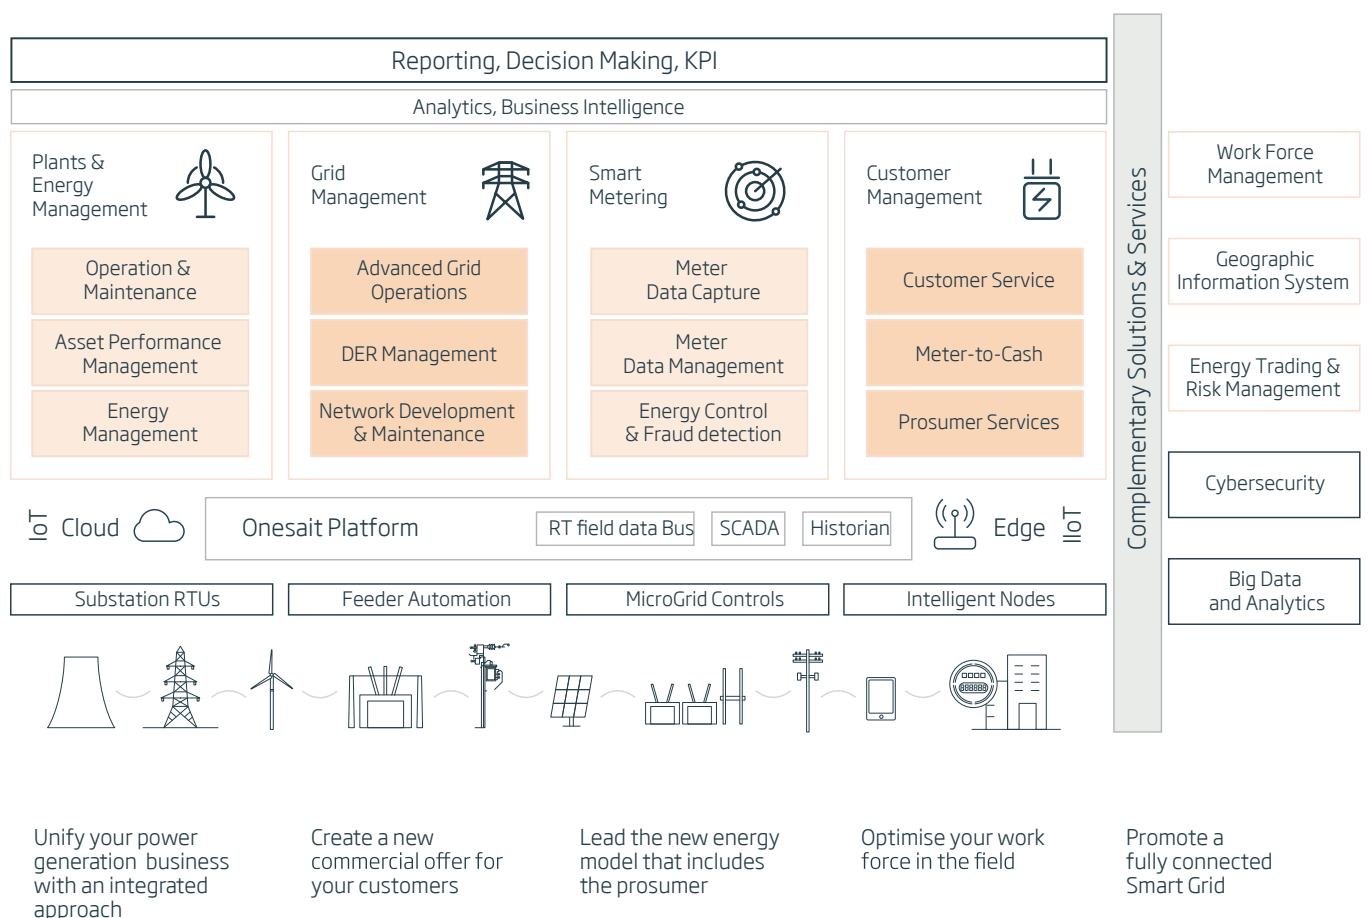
Reporting, Decision Making, KPI

Analytics, Business Intelligence

Plants & Energy Management

Operation & Maintenance

Asset Performance Management

Energy Management

Grid Management

Advanced Grid Operations

DER Management

Network Development & Maintenance

Smart Metering

Meter Data Capture

Meter Data Management

Energy Control & Fraud detection

Customer Management

Customer Service

Meter-to-Cash

Prosumer Services

IoT Cloud

Onesait Platform

RT field data Bus

SCADA

Historian

Edge IIoT

Substation RTUs

Feeder Automation

MicroGrid Controls

Intelligent Nodes

Complementary Solutions & Services

Work Force Management

Geographic Information System

Energy Trading & Risk Management

Cybersecurity

Big Data and Analytics

Unify your power generation business with an integrated approach

Create a new commercial offer for your customers

Lead the new energy model that includes the prosumer

Optimise your work force in the field

Promote a fully connected Smart Grid